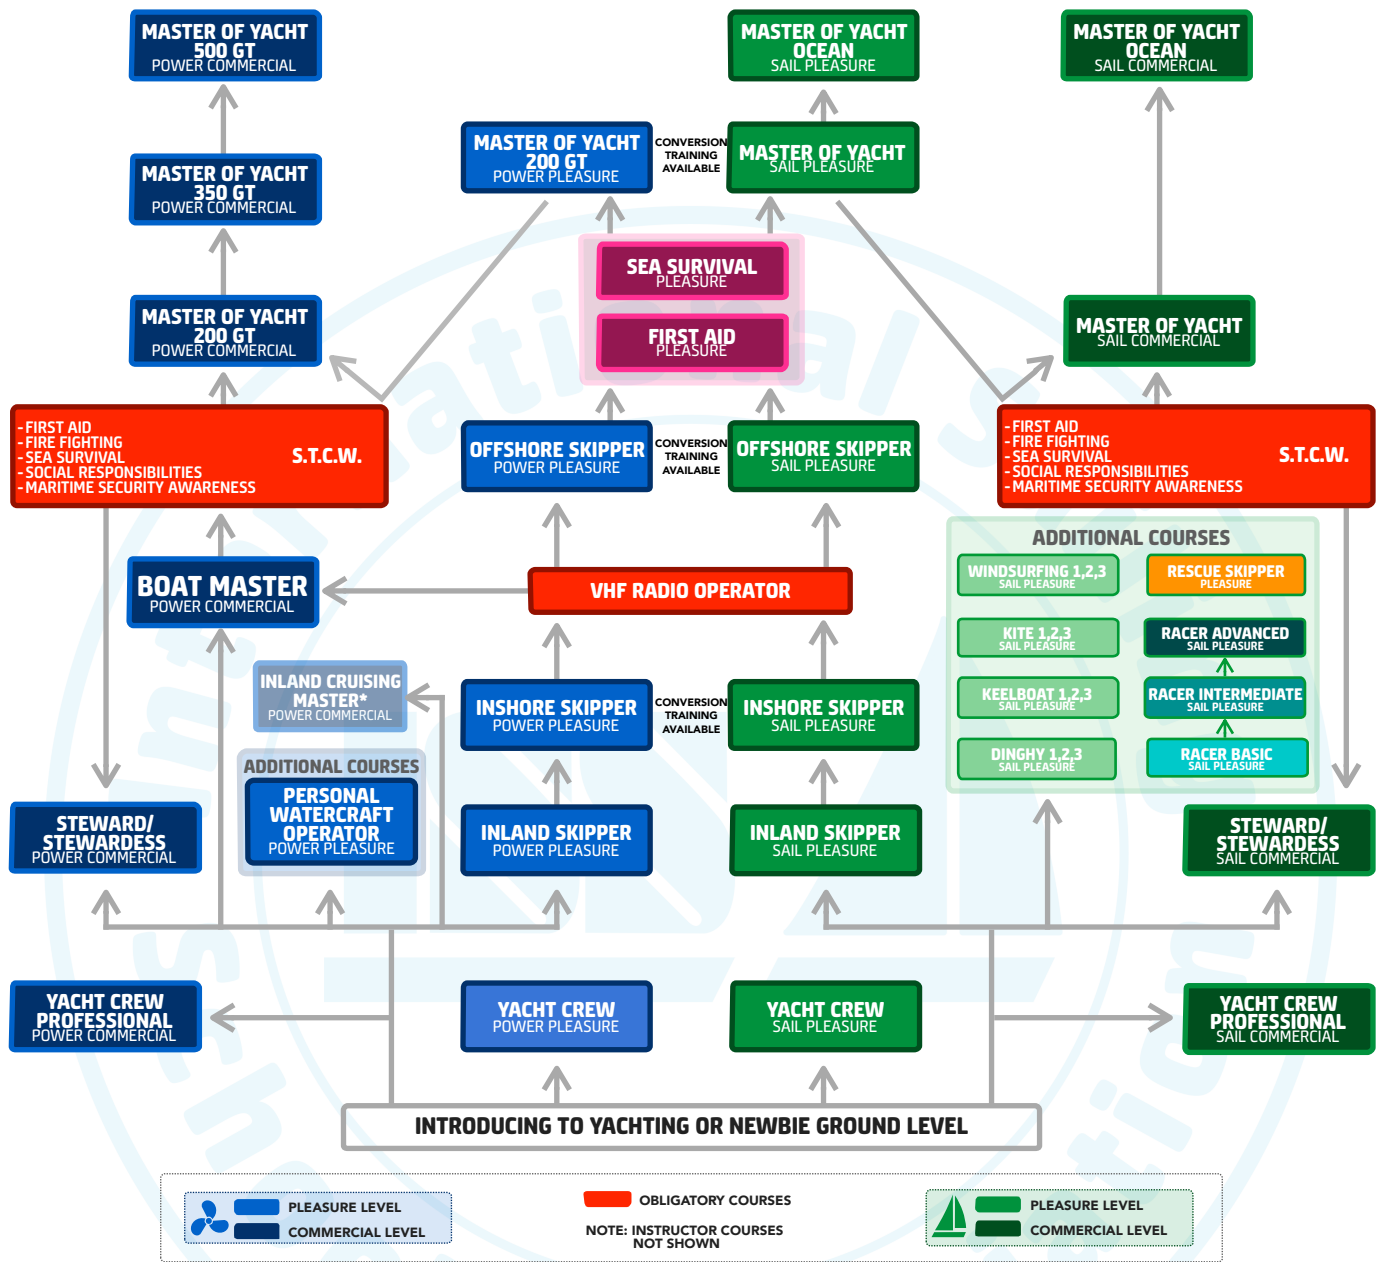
MASTER OF YACHT 500 GT POWER COMMERCIAL

MASTER OF YACHT OCEAN SAIL PLEASURE

MASTER OF YACHT OCEAN SAIL COMMERCIAL

MASTER OF YACHT 350 GT POWER COMMERCIAL

MASTER OF YACHT 200 GT POWER PLEASURE

CONVERSION TRAINING AVAILABLE

MASTER OF YACHT SAIL PLEASURE

SEA SURVIVAL PLEASURE

FIRST AID PLEASURE

MASTER OF YACHT 200 GT POWER COMMERCIAL

MASTER OF YACHT SAIL COMMERCIAL

-FIRST AID
-FIRE FIGHTING
-SEA SURVIVAL
-SOCIAL RESPONSIBILITIES
-MARITIME SECURITY AWARENESS
S.T.C.W.

OFFSHORE SKIPPER POWER PLEASURE

CONVERSION TRAINING AVAILABLE

OFFSHORE SKIPPER SAIL PLEASURE

-FIRST AID
-FIRE FIGHTING
-SEA SURVIVAL
-SOCIAL RESPONSIBILITIES
-MARITIME SECURITY AWARENESS
S.T.C.W.

ADDITIONAL COURSES

WINDSURFING 1,2,3 SAIL PLEASURE

RESCUE SKIPPER PLEASURE

KITE 1,2,3 SAIL PLEASURE

RACER ADVANCED SAIL PLEASURE

KEELBOAT 1,2,3 SAIL PLEASURE

RACER INTERMEDIATE SAIL PLEASURE

DINGHY 1,2,3 SAIL PLEASURE

RACER BASIC SAIL PLEASURE

BOAT MASTER POWER COMMERCIAL

VHF RADIO OPERATOR

INLAND CRUISING MASTER* POWER COMMERCIAL

INSHORE SKIPPER POWER PLEASURE

CONVERSION TRAINING AVAILABLE

INSHORE SKIPPER SAIL PLEASURE

ADDITIONAL COURSES

PERSONAL WATERCRAFT OPERATOR POWER PLEASURE

STEWARD/ STEWARDESS POWER COMMERCIAL

INLAND SKIPPER POWER PLEASURE

INLAND SKIPPER SAIL PLEASURE

STEWARD/ STEWARDESS SAIL COMMERCIAL

YACHT CREW PROFESSIONAL POWER COMMERCIAL

YACHT CREW POWER PLEASURE

YACHT CREW SAIL PLEASURE

YACHT CREW PROFESSIONAL SAIL COMMERCIAL

INTRODUCING TO YACHTING OR NEWBIE GROUND LEVEL

PLEASURE LEVEL
COMMERCIAL LEVEL

OBLIGATORY COURSES

NOTE: INSTRUCTOR COURSES NOT SHOWN

PLEASURE LEVEL
COMMERCIAL LEVEL